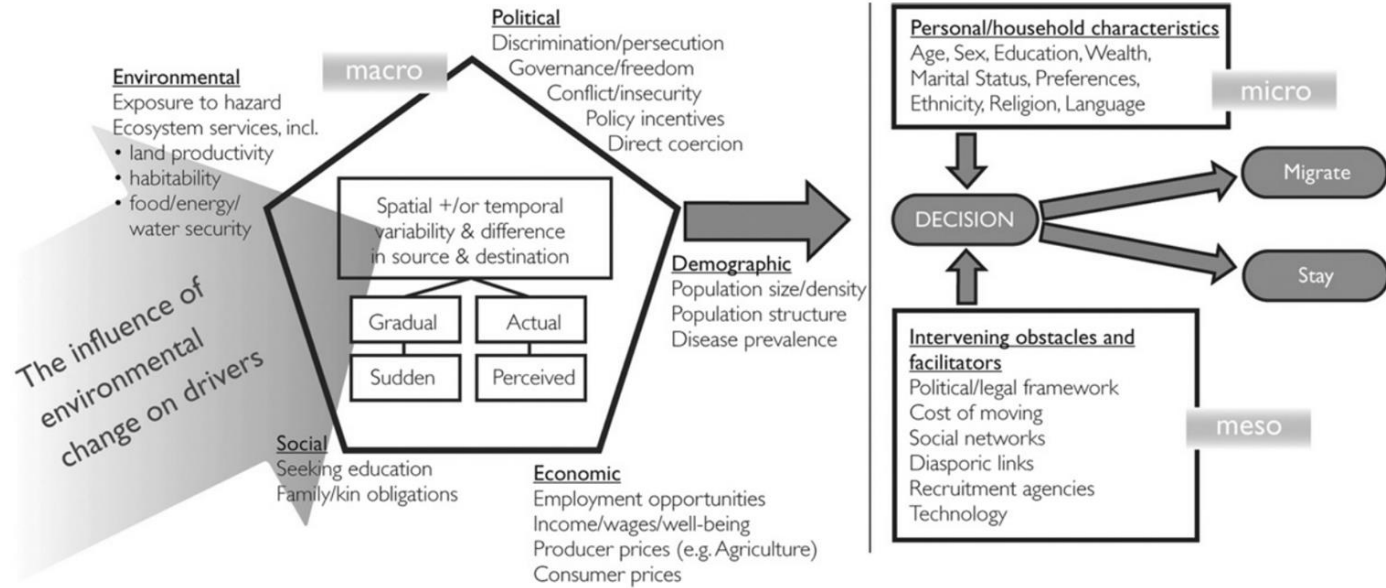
Environmental
Exposure to hazard
Ecosystem services, incl.
• land productivity
• habitability
• food/energy/water security

macro

Political
Discrimination/persecution
Governance/freedom
Conflict/insecurity
Policy incentives
Direct coercion

Spatial +/or temporal variability & difference in source & destination

Gradual
Actual
Sudden
Perceived

Demographic
Population size/density
Population structure
Disease prevalence

The influence of environmental change on drivers

Social
Seeking education
Family/kin obligations

Economic
Employment opportunities
Income/wages/well-being
Producer prices (e.g. Agriculture)
Consumer prices

Personal/household characteristics
Age, Sex, Education, Wealth, Marital Status, Preferences, Ethnicity, Religion, Language

micro

DECISION

Migrate

Stay

Intervening obstacles and facilitators
Political/legal framework
Cost of moving
Social networks
Diasporic links
Recruitment agencies
Technology

meso